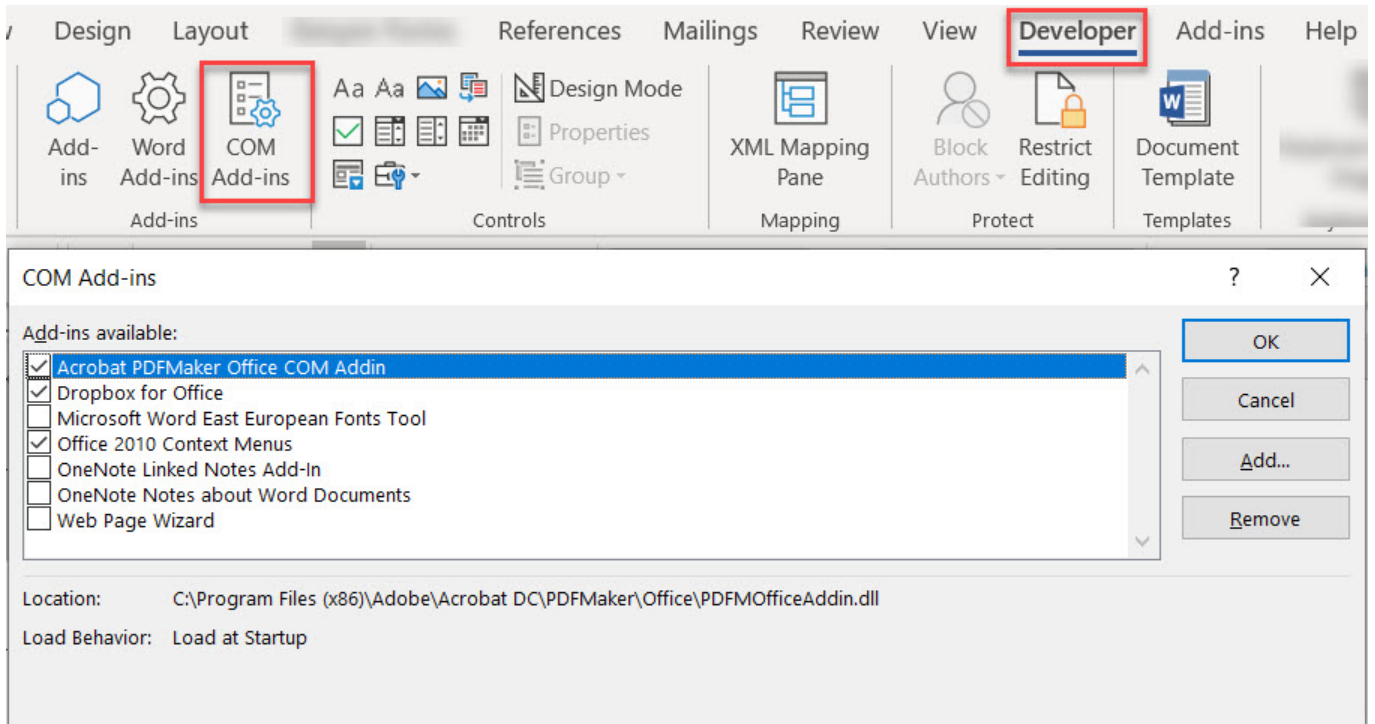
Design Layout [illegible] References Mailings Review View Developer Add-ins Help

Add-ins Word Add-ins COM Add-ins
Add-ins

Aa Aa Design Mode
Properties
Group
Controls

XML Mapping Pane
Mapping

Block Authors Restrict Editing
Protect

Document Template
Templates

COM Add-ins ? X

Add-ins available:

Acrobat PDFMaker Office COM Addin
Dropbox for Office
Microsoft Word East European Fonts Tool
Office 2010 Context Menus
OneNote Linked Notes Add-In
OneNote Notes about Word Documents
Web Page Wizard

OK
Cancel
Add...
Remove

Location: C:\Program Files (x86)\Adobe\Acrobat DC\PDFMaker\Office\PDFMOfficeAddin.dll

Load Behavior: Load at Startup